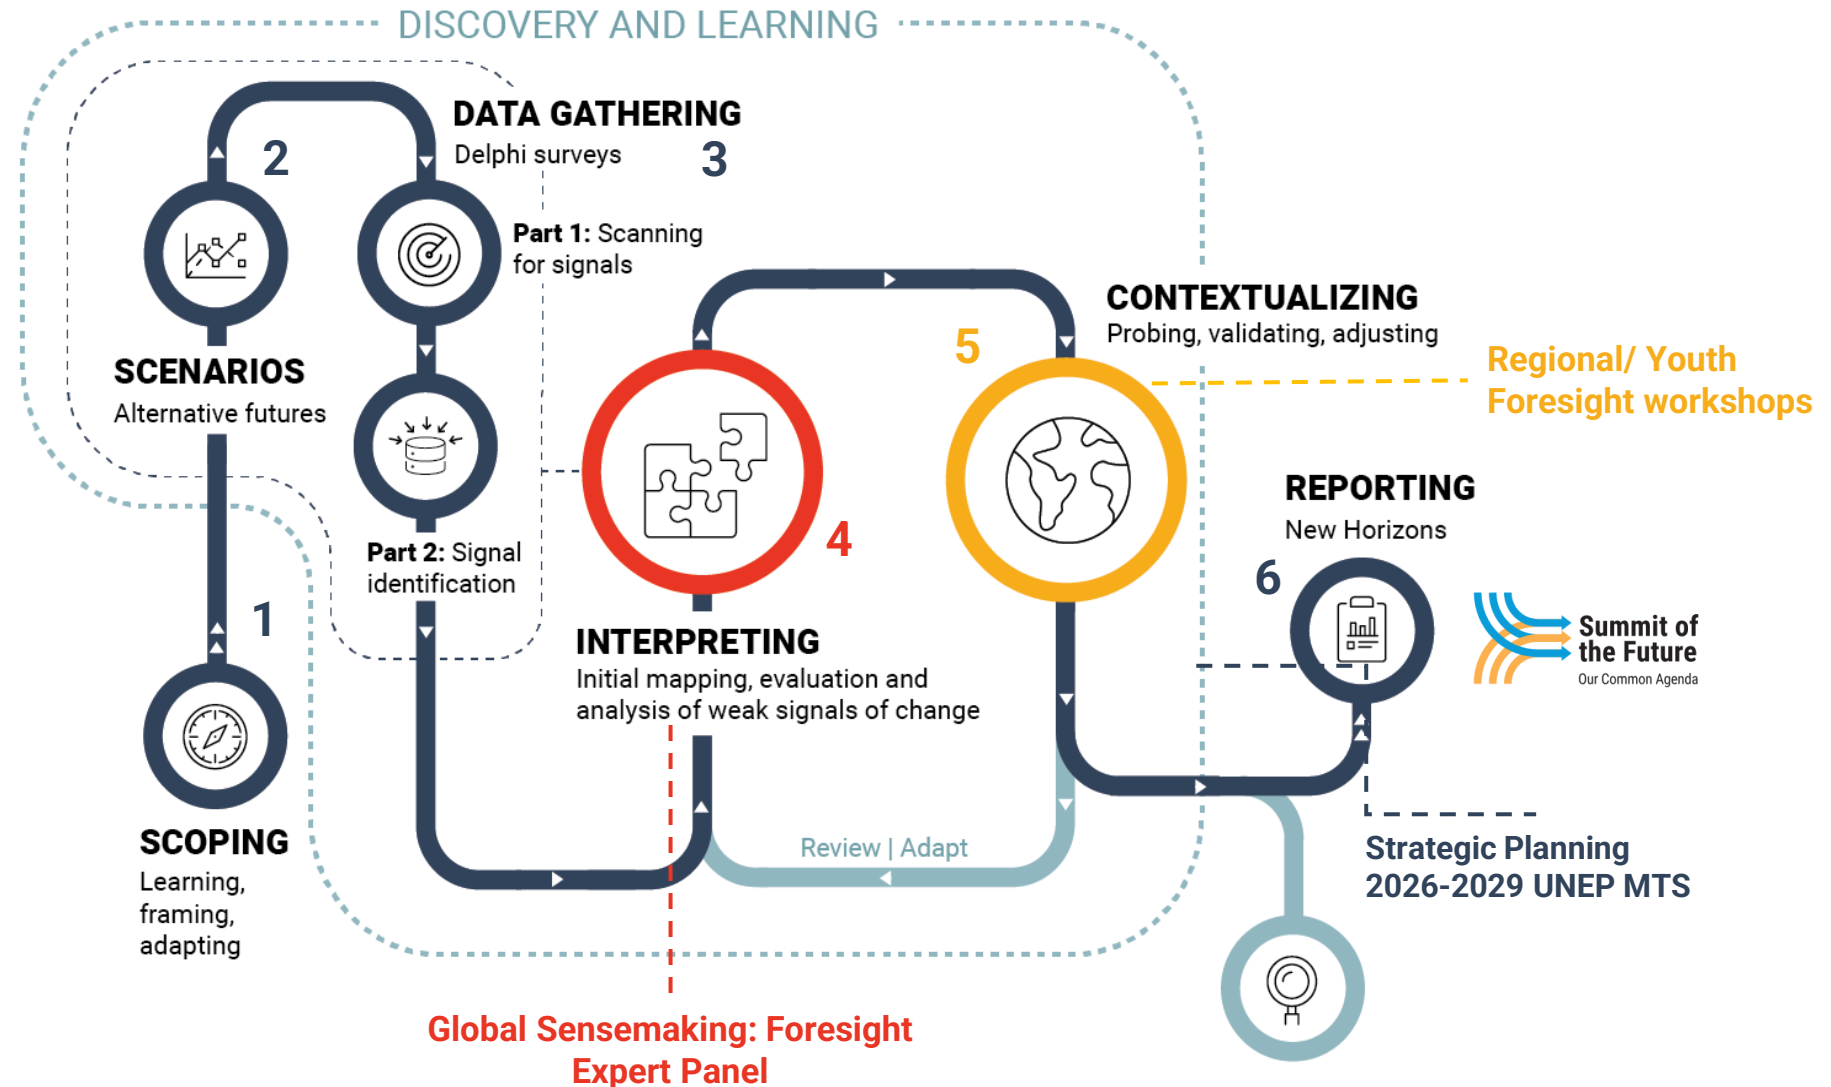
DISCOVERY AND LEARNING

2

DATA GATHERING
Delphi surveys

3

Part 1: Scanning for signals

SCENARIOS
Alternative futures

Part 2: Signal identification

CONTEXTUALIZING
Probing, validating, adjusting

5

Regional/ Youth Foresight workshops

4

REPORTING
New Horizons

6

1

INTERPRETING
Initial mapping, evaluation and analysis of weak signals of change

Summit of the Future
Our Common Agenda

SCOPING
Learning, framing, adapting

Review | Adapt

Strategic Planning 2026-2029 UNEP MTS

Global Sensemaking: Foresight Expert Panel